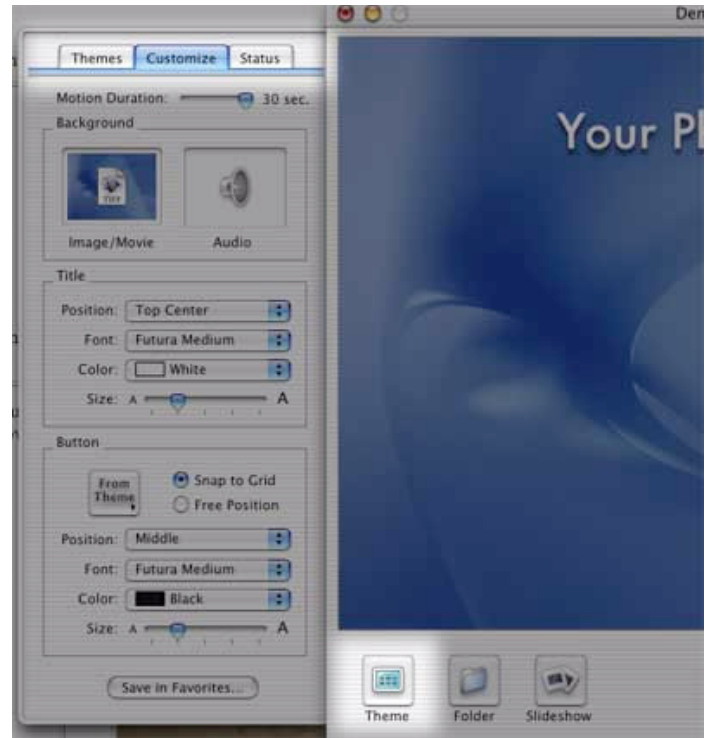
Themes Customize Status

Motion Duration: 30 sec.

Background

TIFF

Image/Movie Audio

Title

Position: Top Center

Font: Futura Medium

Color: White

Size: A A

Button

From Theme

Snap to Grid

Free Position

Position: Middle

Font: Futura Medium

Color: Black

Size: A A

Save in Favorites...

Der

Your Pl

Theme Folder Slideshow